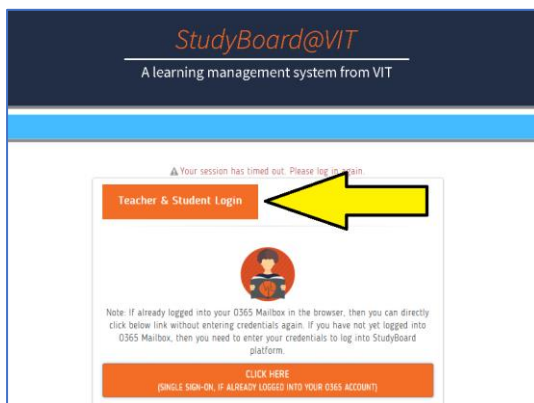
StudyBoard@VIT

A learning management system from VIT

⚠ Your session has timed out. Please log in again.

Teacher & Student Login

Note: If already logged into your O365 Mailbox in the browser, then you can directly click below link without entering credentials again. If you have not yet logged into O365 Mailbox, then you need to enter your credentials to log into StudyBoard platform.

CLICK HERE
(SINGLE SIGN-ON, IF ALREADY LOGGED INTO YOUR O365 ACCOUNT)